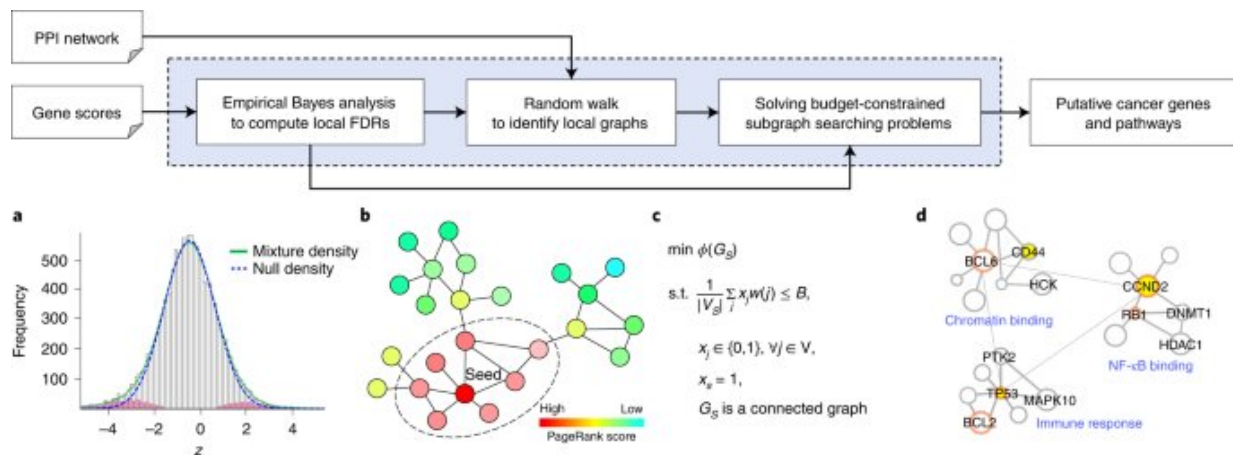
PPI network

Gene scores

Empirical Bayes analysis to compute local FDRs

Random walk to identify local graphs

Solving budget-constrained subgraph searching problems

Putative cancer genes and pathways

a

Mixture density
Null density

Frequency

500
400
300
200
100

−4 −2 0 2 4

$z$

b

Seed

High Low
PageRank score

c

$\min \phi(G_S)$

s.t. $\frac{1}{|V_S|}\sum_j x_j w(j) \leq B$,

$x_j \in \{0,1\}, \forall j \in V$,

$x_s = 1$,

$G_S$ is a connected graph

d

BCL6
CD44
HCK
Chromatin binding
CCND2
RB1
DNMT1
HDAC1
NF-κB binding
PTK2
TP53
MAPK10
BCL2
Immune response